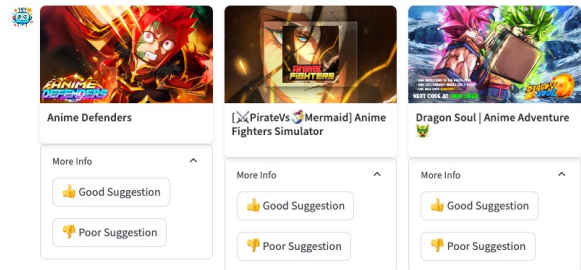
ANIME DEFENDERS

Anime Defenders

More Info

👍 Good Suggestion

👎 Poor Suggestion

ANIME FIGHTERS

[⚔️PirateVs🧜Mermaid] Anime Fighters Simulator

More Info

👍 Good Suggestion

👎 Poor Suggestion

NEXT CODE AT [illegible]

Dragon Soul | Anime Adventure 🐲

More Info

👍 Good Suggestion

👎 Poor Suggestion